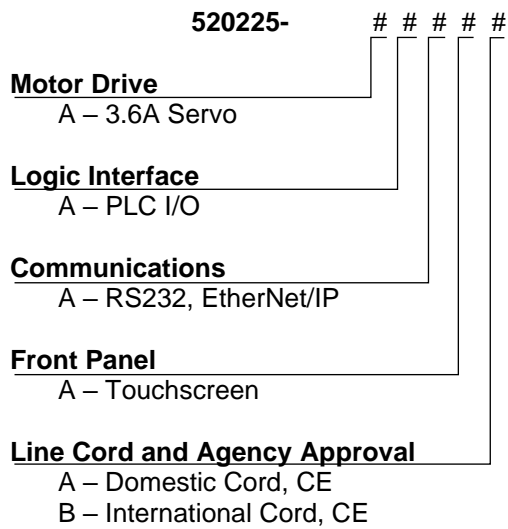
**520225-** # # # # #

**Motor Drive**
A – 3.6A Servo

**Logic Interface**
A – PLC I/O

**Communications**
A – RS232, EtherNet/IP

**Front Panel**
A – Touchscreen

**Line Cord and Agency Approval**
A – Domestic Cord, CE
B – International Cord, CE